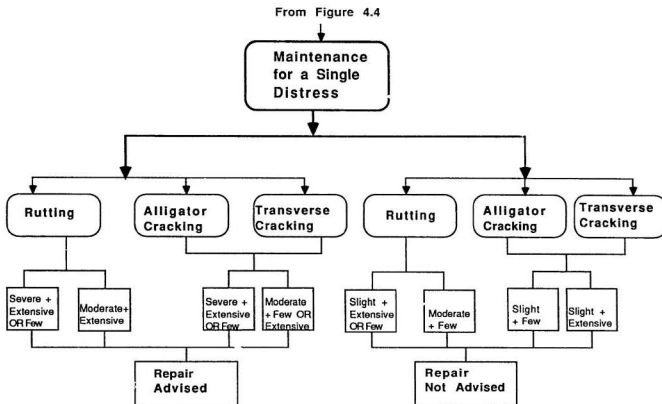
From Figure 4.4

Maintenance for a Single Distress

Rutting

Alligator Cracking

Transverse Cracking

Rutting

Alligator Cracking

Transverse Cracking

Severe + Extensive OR Few

Moderate+ Extensive

Severe + Extensive OR Few

Moderate + Few OR Extensive

Slight + Extensive OR Few

Moderate + Few

Slight + Few

Slight + Extensive

Repair Advised

Repair Not Advised